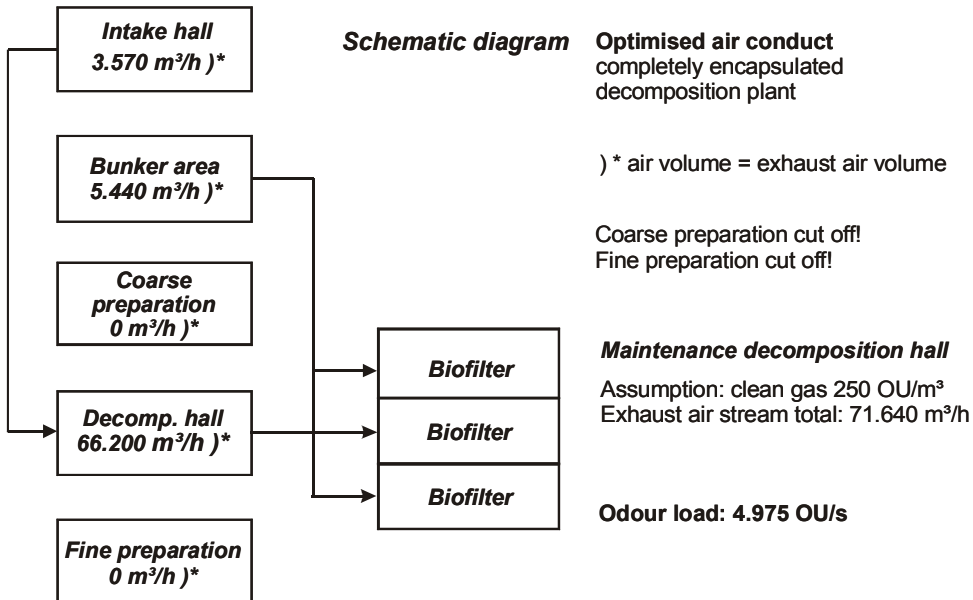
Intake hall
3.570 m³/h )*

Schematic diagram

Optimised air conduct
completely encapsulated decomposition plant

Bunker area
5.440 m³/h )*

) * air volume = exhaust air volume

Coarse preparation cut off!
Fine preparation cut off!

Coarse preparation
0 m³/h )*

Biofilter

Maintenance decomposition hall

Assumption: clean gas 250 OU/m³
Exhaust air stream total: 71.640 m³/h

Decomp. hall
66.200 m³/h )*

Biofilter

Biofilter

Odour load: 4.975 OU/s

Fine preparation
0 m³/h )*